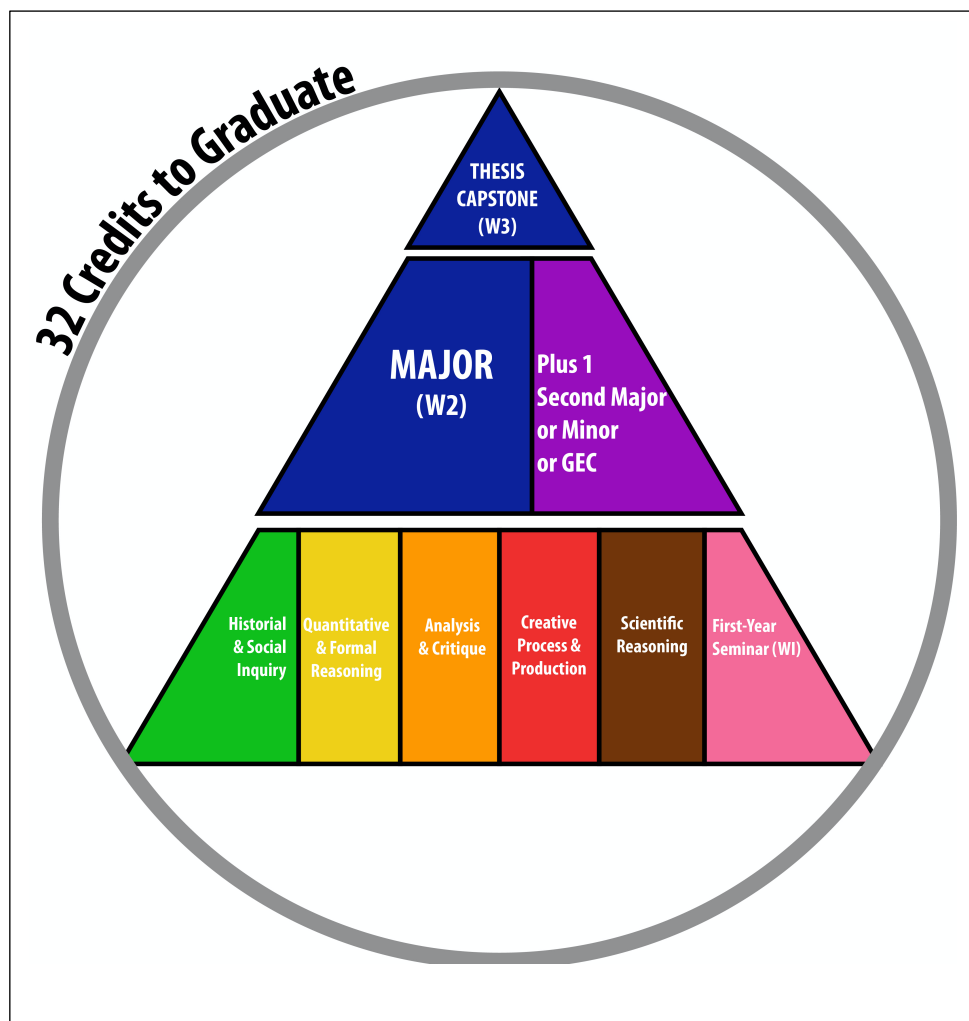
32 Credits to Graduate

THESIS CAPSTONE (W3)

MAJOR (W2)

Plus 1 Second Major or Minor or GEC

Historial & Social Inquiry

Quantitative & Formal Reasoning

Analysis & Critique

Creative Process & Production

Scientific Reasoning

First-Year Seminar (WI)